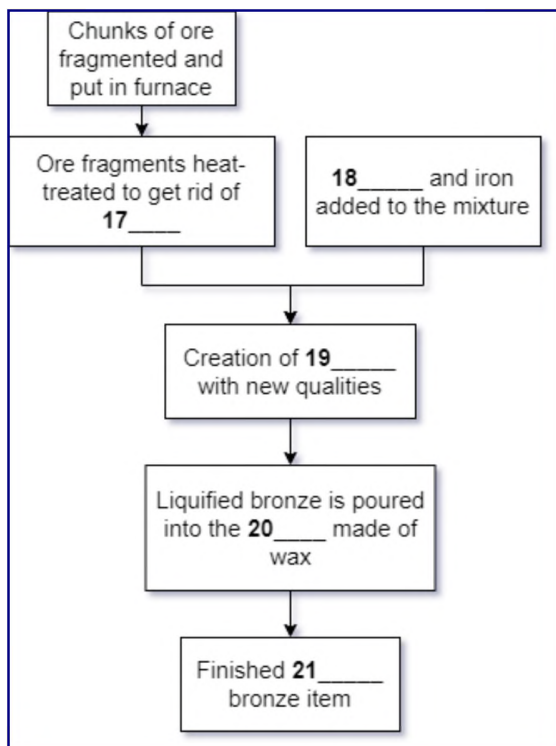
Chunks of ore fragmented and put in furnace

Ore fragments heat-treated to get rid of **17**____

**18**_____ and iron added to the mixture

Creation of **19**_____ with new qualities

Liquified bronze is poured into the **20**____ made of wax

Finished **21**_____ bronze item